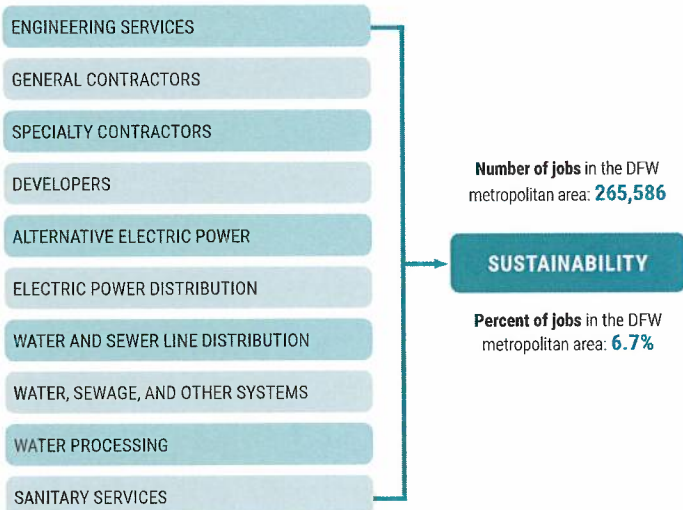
ENGINEERING SERVICES

GENERAL CONTRACTORS

SPECIALTY CONTRACTORS

DEVELOPERS

ALTERNATIVE ELECTRIC POWER

ELECTRIC POWER DISTRIBUTION

WATER AND SEWER LINE DISTRIBUTION

WATER, SEWAGE, AND OTHER SYSTEMS

WATER PROCESSING

SANITARY SERVICES

Number of jobs in the DFW metropolitan area: 265,586

SUSTAINABILITY

Percent of jobs in the DFW metropolitan area: 6.7%